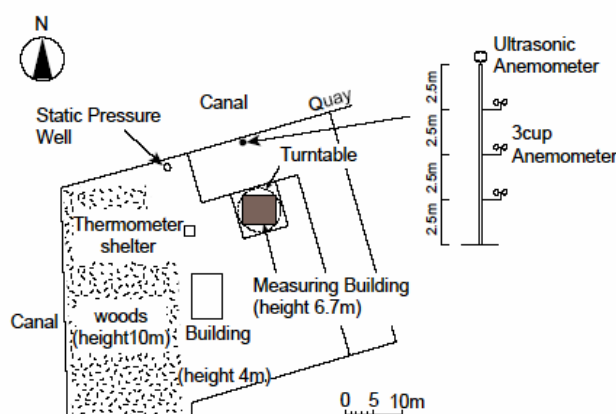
N

Static Pressure Well

Canal

Quay

Turntable

Thermometer shelter

Canal

woods (height10m)

Building

(height 4m)

Measuring Building (height 6.7m)

Ultrasonic Anemometer

2.5m

2.5m

2.5m

2.5m

3cup Anemometer

0 5 10m